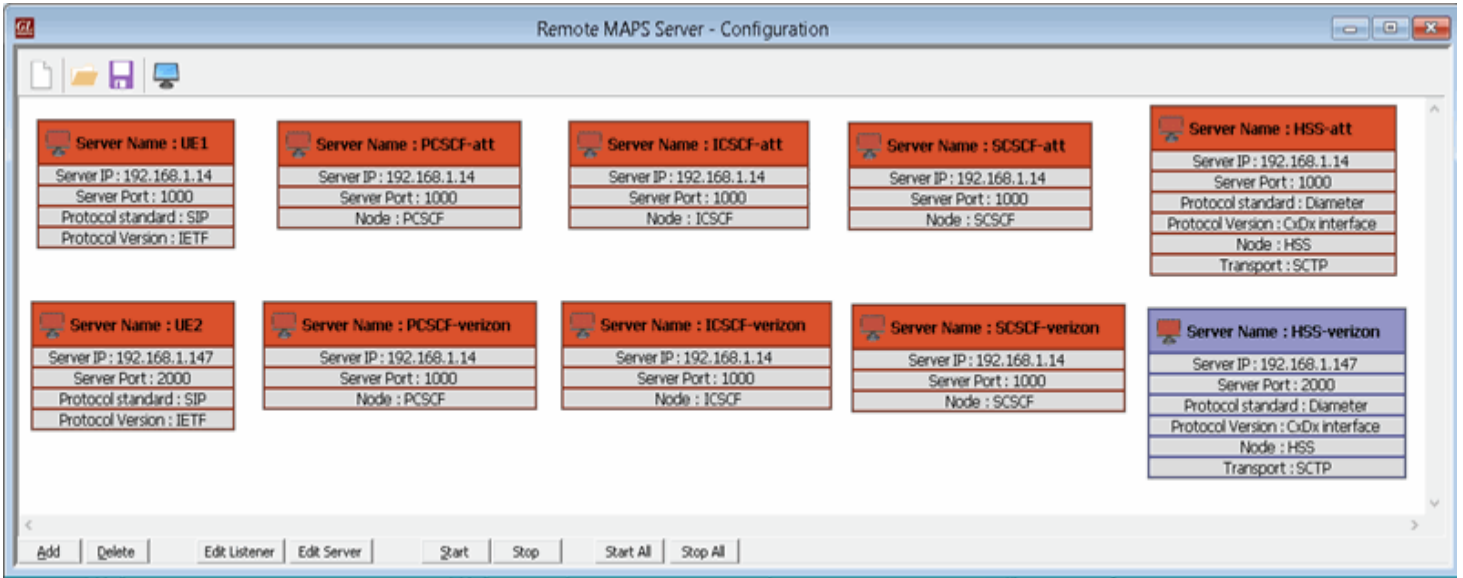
Remote MAPS Server - Configuration

Server Name : UE1
Server IP : 192.168.1.14
Server Port : 1000
Protocol standard : SIP
Protocol Version : IETF

Server Name : PCSCF-att
Server IP : 192.168.1.14
Server Port : 1000
Node : PCSCF

Server Name : ICSCF-att
Server IP : 192.168.1.14
Server Port : 1000
Node : ICSCF

Server Name : SCSCF-att
Server IP : 192.168.1.14
Server Port : 1000
Node : SCSCF

Server Name : HSS-att
Server IP : 192.168.1.14
Server Port : 1000
Protocol standard : Diameter
Protocol Version : CxDx interface
Node : HSS
Transport : SCTP

Server Name : UE2
Server IP : 192.168.1.147
Server Port : 2000
Protocol standard : SIP
Protocol Version : IETF

Server Name : PCSCF-verizon
Server IP : 192.168.1.14
Server Port : 1000
Node : PCSCF

Server Name : ICSCF-verizon
Server IP : 192.168.1.14
Server Port : 1000
Node : ICSCF

Server Name : SCSCF-verizon
Server IP : 192.168.1.14
Server Port : 1000
Node : SCSCF

Server Name : HSS-verizon
Server IP : 192.168.1.147
Server Port : 2000
Protocol standard : Diameter
Protocol Version : CxDx interface
Node : HSS
Transport : SCTP

Add Delete Edit Listener Edit Server Start Stop Start All Stop All